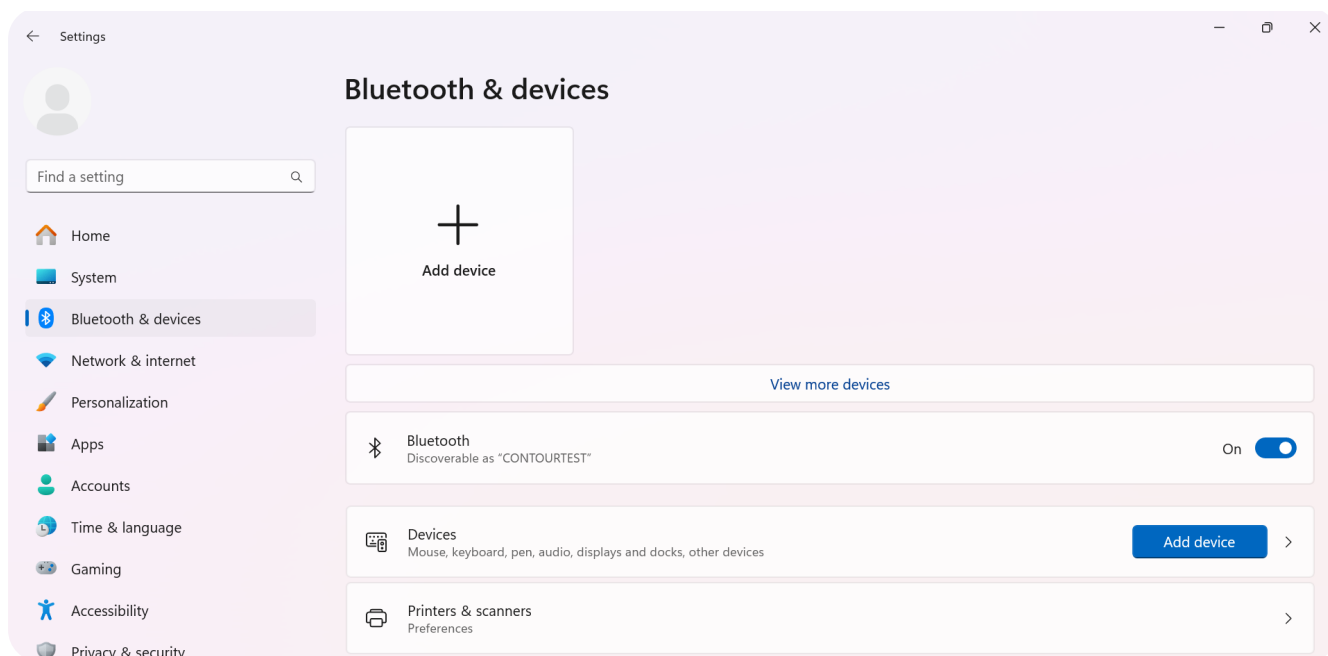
Settings

Find a setting

Home

System

Bluetooth & devices

Network & internet

Personalization

Apps

Accounts

Time & language

Gaming

Accessibility

Privacy & security

Bluetooth & devices

Add device

View more devices

Bluetooth
Discoverable as "CONTOURTEST"

On

Devices
Mouse, keyboard, pen, audio, displays and docks, other devices

Add device

Printers & scanners
Preferences